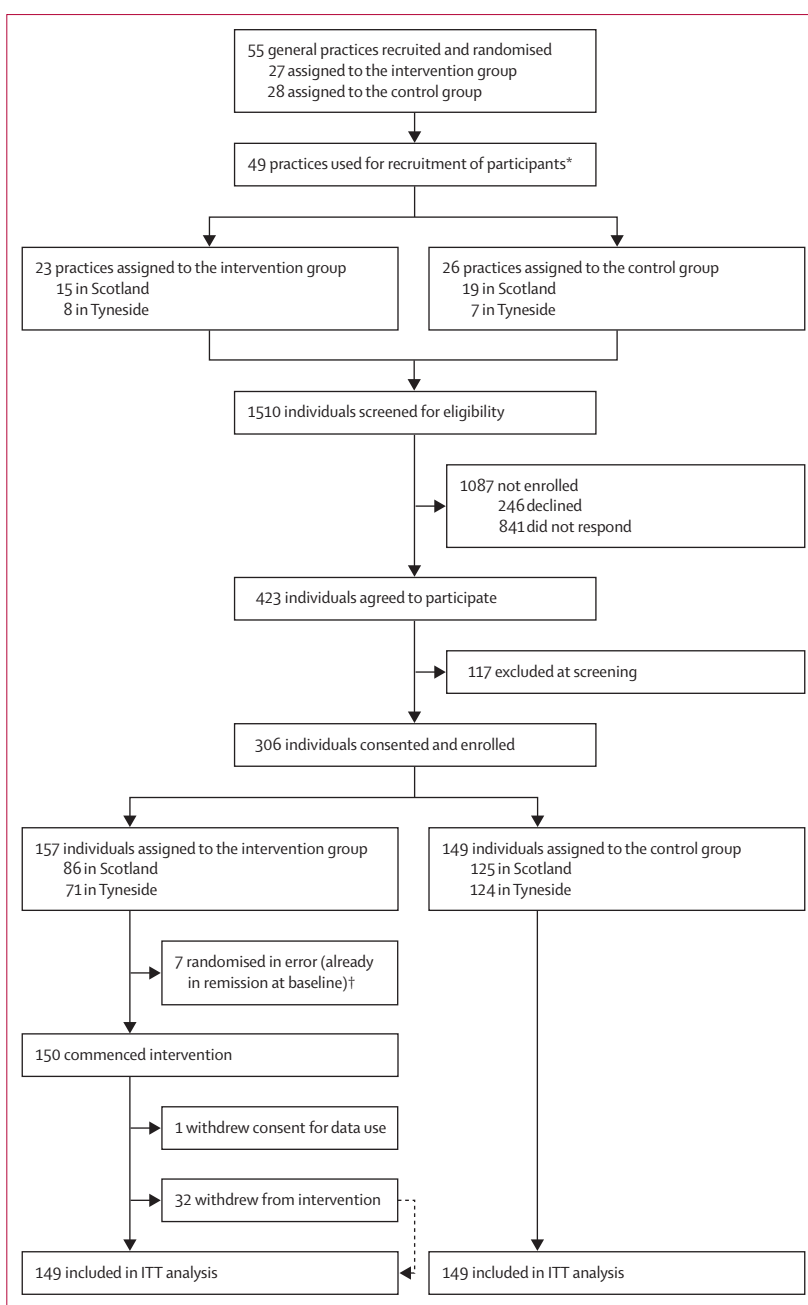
55 general practices recruited and randomised
27 assigned to the intervention group
28 assigned to the control group

49 practices used for recruitment of participants*

23 practices assigned to the intervention group
15 in Scotland
8 in Tyneside

26 practices assigned to the control group
19 in Scotland
7 in Tyneside

1510 individuals screened for eligibility

1087 not enrolled
246 declined
841 did not respond

423 individuals agreed to participate

117 excluded at screening

306 individuals consented and enrolled

157 individuals assigned to the intervention group
86 in Scotland
71 in Tyneside

149 individuals assigned to the control group
125 in Scotland
124 in Tyneside

7 randomised in error (already in remission at baseline)†

150 commenced intervention

1 withdrew consent for data use

32 withdrew from intervention

149 included in ITT analysis

149 included in ITT analysis